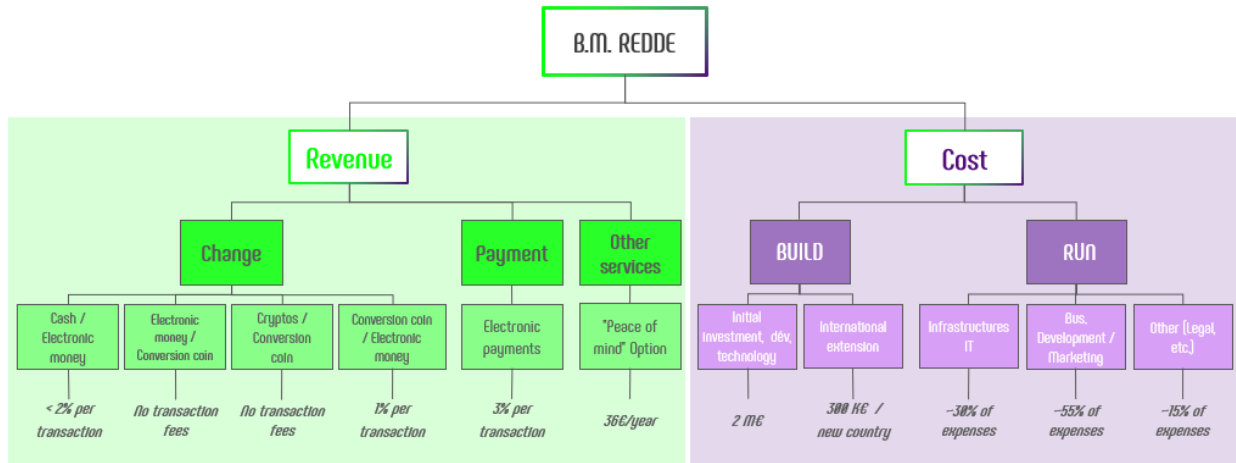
B.M. REDDE

Revenue

Change

Cash / Electronic money

< 2% per transaction

Electronic money / Conversion coin

No transaction fees

Cryptos / Conversion coin

No transaction fees

Conversion coin / Electronic money

1% per transaction

Payment

Electronic payments

3% per transaction

Other services

"Peace of mind" Option

36€/year

Cost

BUILD

Initial investment, dév, technology

2 M€

International extension

300 K€ / new country

RUN

Infrastructures IT

~30% of expenses

Bus. Development / Marketing

~55% of expenses

Other (Legal, etc.)

~15% of expenses